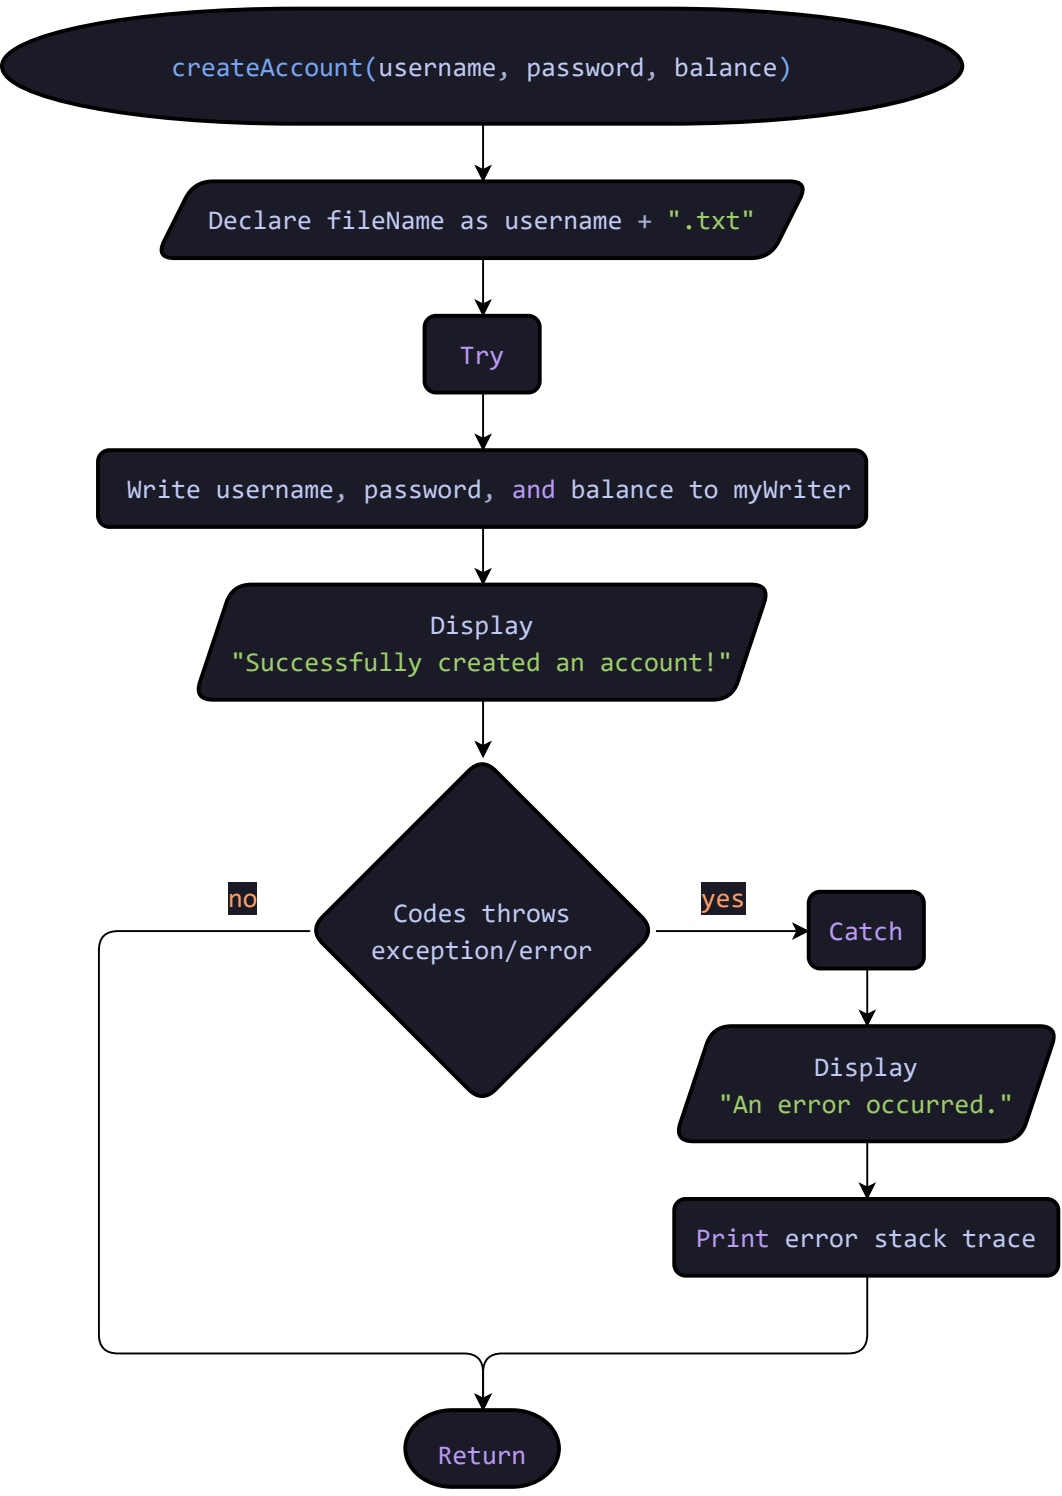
createAccount(username, password, balance)

Declare fileName as username + ".txt"

Try

Write username, password, and balance to myWriter

Display
"Successfully created an account!"

no

Codes throws exception/error

yes

Catch

Display
"An error occurred."

Print error stack trace

Return